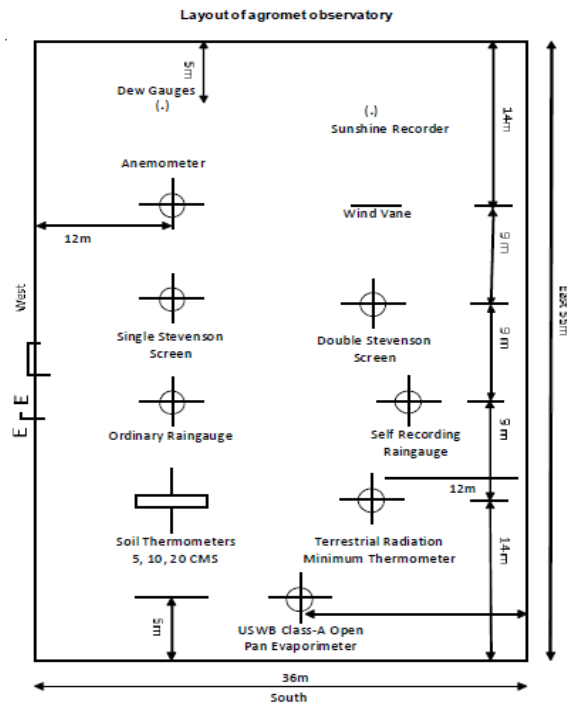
Layout of agromet observatory

5m

Dew Gauges
(.)

(.)
Sunshine Recorder

14m

Anemometer

Wind Vane

12m

9 m

West

Single Stevenson Screen

Double Stevenson Screen

9 m

East 55m

Ordinary Raingauge

Self Recording Raingauge

9 m

12m

Soil Thermometers
5, 10, 20 CMS

Terrestrial Radiation
Minimum Thermometer

14m

5m

USWB Class-A Open
Pan Evaporimeter

36m

South